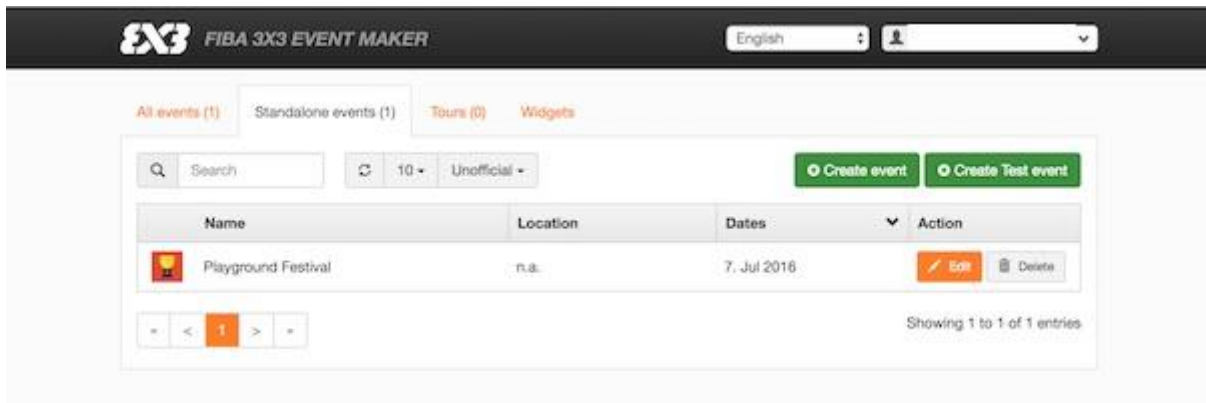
3X3 FIBA 3X3 EVENT MAKER

English

All events (1) Standalone events (1) Tours (0) Widgets

Search

10 Unofficial

Create event Create Test event

| | Name | Location | Dates | Action |
|---|---|---|---|---|
| | Playground Festival | n.a. | 7. Jul 2016 | Edit Delete |

« < 1 > »

Showing 1 to 1 of 1 entries